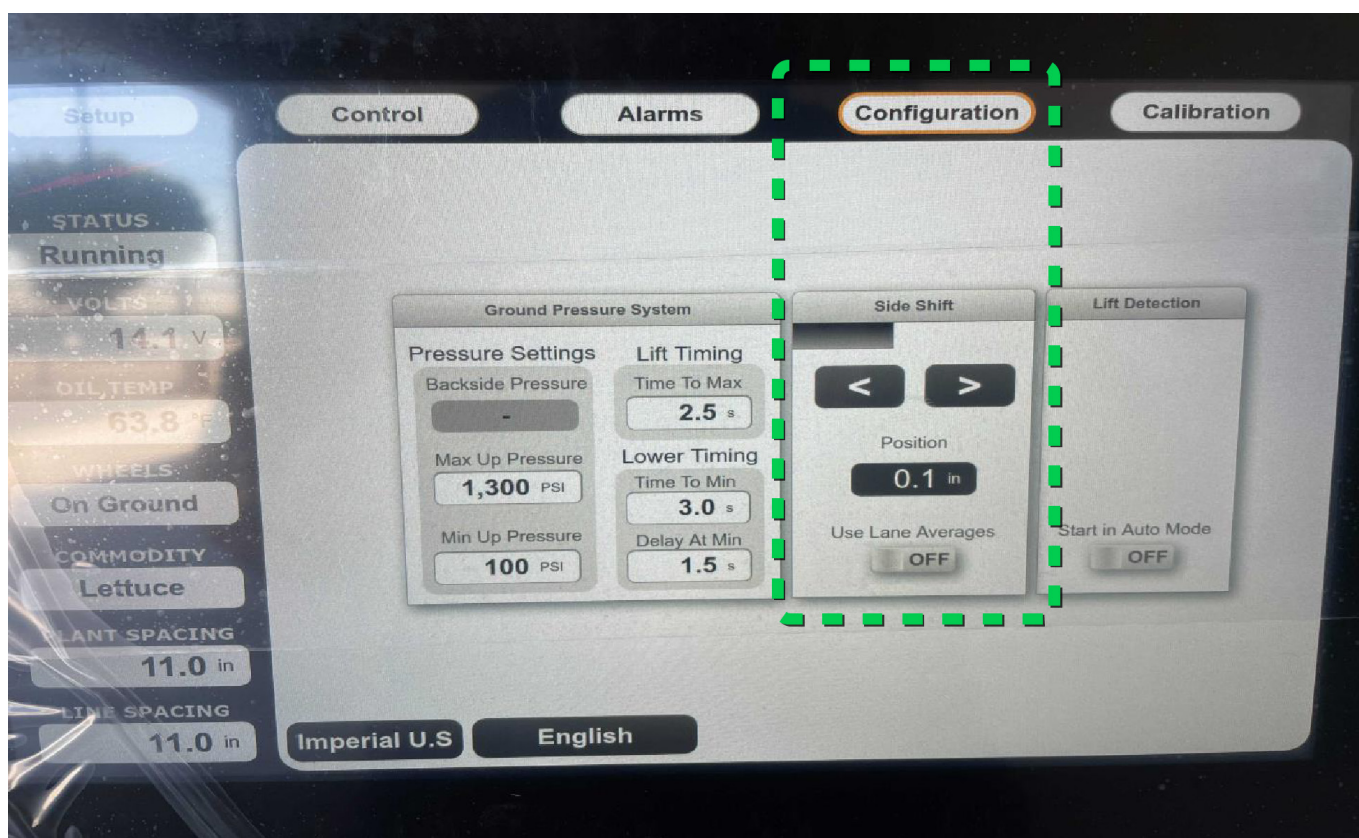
Setup
Control
Alarms
Configuration
Calibration

STATUS
Running
VOLTS
14.1 V
OIL TEMP
63.8 °F
WHEELS
On Ground
COMMODITY
Lettuce
PLANT SPACING
11.0 in
LINE SPACING
11.0 in

Ground Pressure System
Pressure Settings
Backside Pressure
-
Max Up Pressure
1,300 PSI
Min Up Pressure
100 PSI
Lift Timing
Time To Max
2.5 s
Lower Timing
Time To Min
3.0 s
Delay At Min
1.5 s

Side Shift
<
>
Position
0.1 in
Use Lane Averages
OFF

Lift Detection
Start in Auto Mode
OFF

Imperial U.S
English